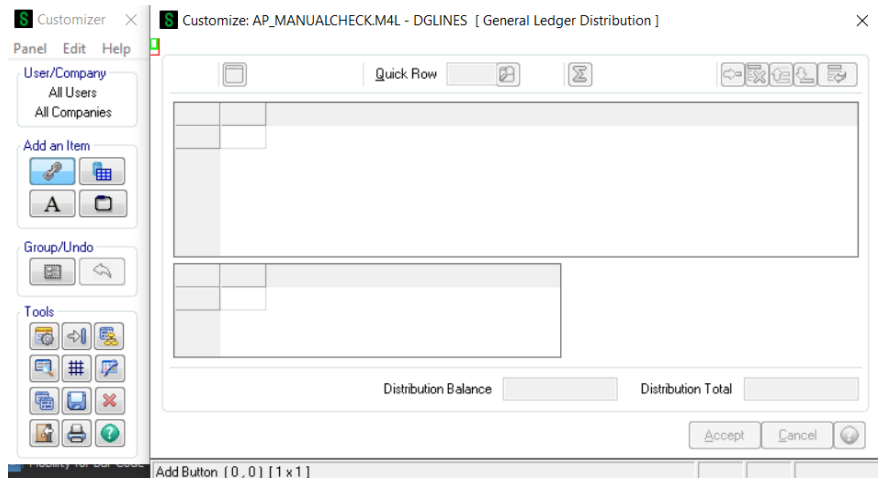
Customizer

Panel Edit Help

User/Company
All Users
All Companies

Add an Item

A

Group/Undo

Tools

Customize: AP_MANUALCHECK.M4L - DGLINES [ General Ledger Distribution ]

Quick Row

Distribution Balance

Distribution Total

Accept

Cancel

Add Button [ 0 , 0 ] [ 1 x 1 ]

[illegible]